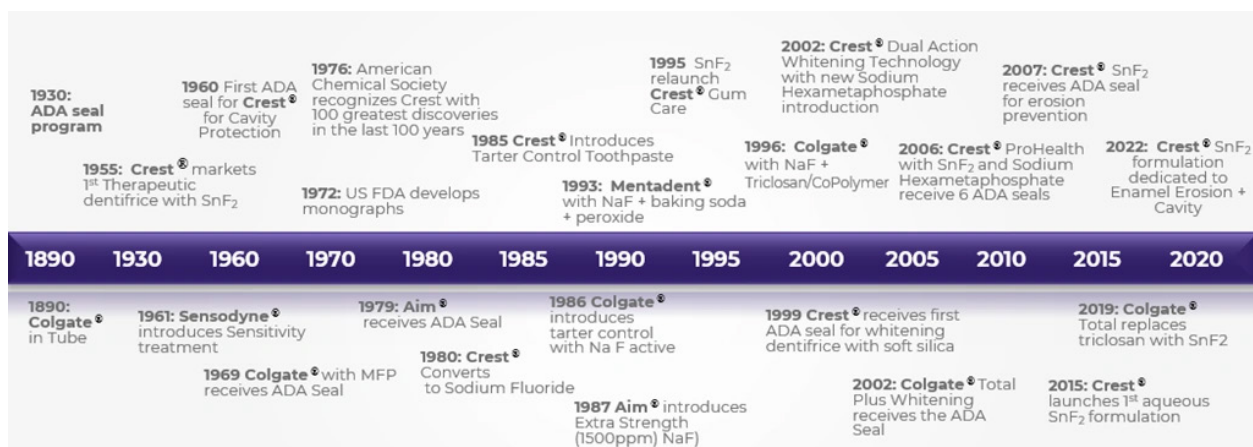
1930: ADA seal program

1955: Crest® markets 1st Therapeutic dentifrice with $SnF_2$

1960 First ADA seal for Crest® for Cavity Protection

1976: American Chemical Society recognizes Crest with 100 greatest discoveries in the last 100 years

1972: US FDA develops monographs

1985 Crest® Introduces Tarter Control Toothpaste

1995 $SnF_2$ relaunch Crest® Gum Care

1993: Mentadent® with NaF + baking soda + peroxide

2002: Crest® Dual Action Whitening Technology with new Sodium Hexametaphosphate introduction

1996: Colgate® with NaF + Triclosan/CoPolymer

2006: Crest® ProHealth with $SnF_2$ and Sodium Hexametaphosphate receive 6 ADA seals

2007: Crest® $SnF_2$ receives ADA seal for erosion prevention

2022: Crest® $SnF_2$ formulation dedicated to Enamel Erosion + Cavity

1890 1930 1960 1970 1980 1985 1990 1995 2000 2005 2010 2015 2020

1890: Colgate® in Tube

1961: Sensodyne® introduces Sensitivity treatment

1969 Colgate® with MFP receives ADA Seal

1979: Aim® receives ADA Seal

1980: Crest® Converts to Sodium Fluoride

1986 Colgate® introduces tarter control with Na F active

1987 Aim® introduces Extra Strength (1500ppm) NaF)

1999 Crest® receives first ADA seal for whitening dentifrice with soft silica

2002: Colgate® Total Plus Whitening receives the ADA Seal

2019: Colgate® Total replaces triclosan with SnF2

2015: Crest® launches 1st aqueous $SnF_2$ formulation